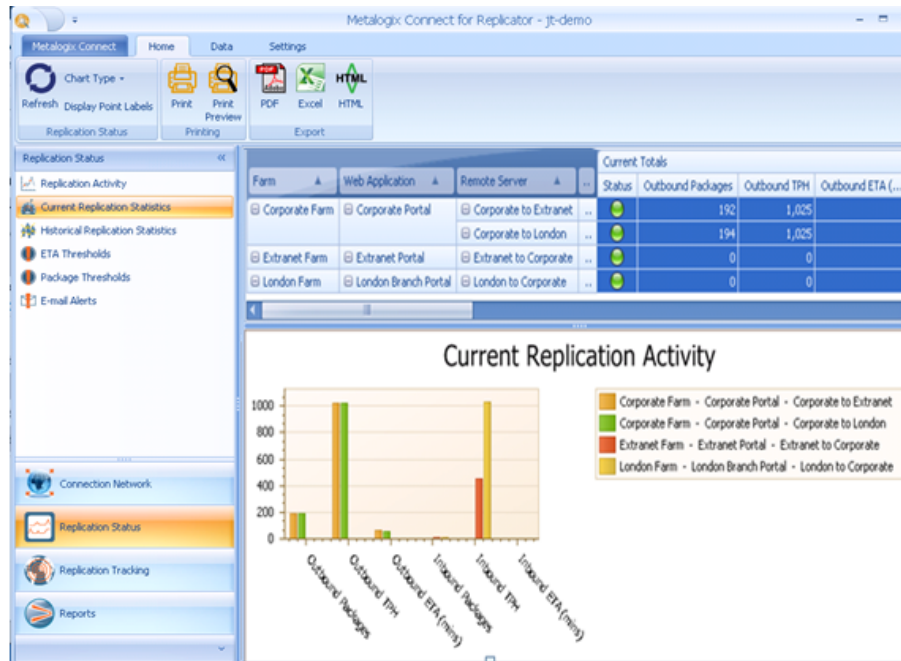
Metalogix Connect for Replicator - jt-demo

Metalogix Connect | Home | Data | Settings

Refresh | Chart Type | Display Point Labels
Replication Status

Print | Print Preview
Printing

PDF | Excel | HTML
Export

Replication Status
Replication Activity
Current Replication Statistics
Historical Replication Statistics
ETA Thresholds
Package Thresholds
E-mail Alerts

Connection Network
Replication Status
Replication Tracking
Reports

Current Totals

| Farm | Web Application | Remote Server | .. | Status | Outbound Packages | Outbound TPH | Outbound ETA (... |
|---|---|---|---|---|---|---|---|
| Corporate Farm | Corporate Portal | Corporate to Extranet | .. | | 192 | 1,025 | |
| | | Corporate to London | .. | | 194 | 1,025 | |
| Extranet Farm | Extranet Portal | Extranet to Corporate | .. | | 0 | 0 | |
| London Farm | London Branch Portal | London to Corporate | .. | | 0 | 0 | |

Current Replication Activity

1000
800
600
400
200
0

Outbound Packages
Outbound TPH
Outbound ETA (mins)
Inbound Packages
Inbound TPH
Inbound ETA (mins)

Corporate Farm - Corporate Portal - Corporate to Extranet
Corporate Farm - Corporate Portal - Corporate to London
Extranet Farm - Extranet Portal - Extranet to Corporate
London Farm - London Branch Portal - London to Corporate